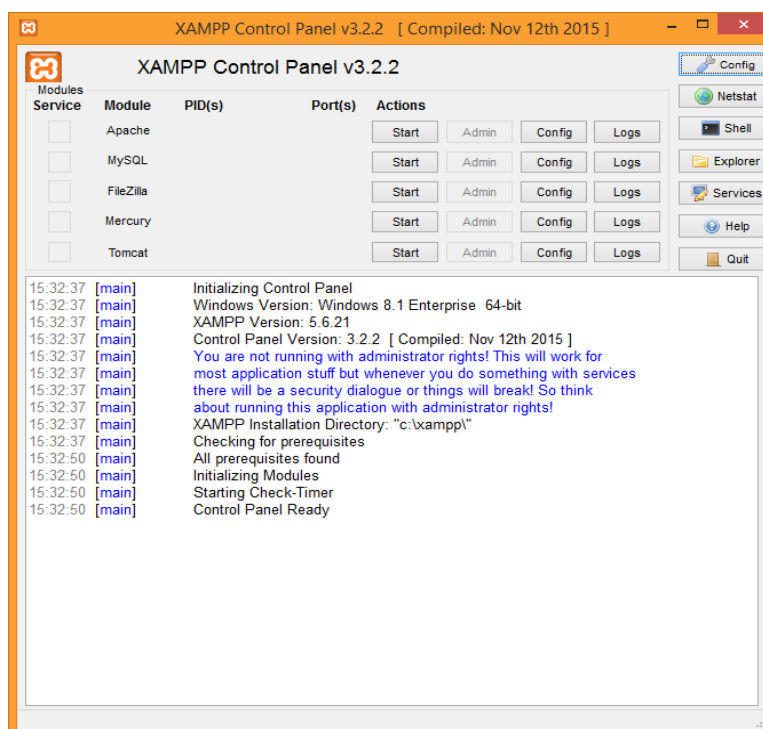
XAMPP Control Panel v3.2.2 [ Compiled: Nov 12th 2015 ]

XAMPP Control Panel v3.2.2

Config
Netstat
Shell
Explorer
Services
Help
Quit

Modules

| Service | Module | PID(s) | Port(s) | Actions | | | |
|---|---|---|---|---|---|---|---|
| | Apache | | | Start | Admin | Config | Logs |
| | MySQL | | | Start | Admin | Config | Logs |
| | FileZilla | | | Start | Admin | Config | Logs |
| | Mercury | | | Start | Admin | Config | Logs |
| | Tomcat | | | Start | Admin | Config | Logs |

15:32:37 [main] Initializing Control Panel
15:32:37 [main] Windows Version: Windows 8.1 Enterprise 64-bit
15:32:37 [main] XAMPP Version: 5.6.21
15:32:37 [main] Control Panel Version: 3.2.2 [ Compiled: Nov 12th 2015 ]
15:32:37 [main] You are not running with administrator rights! This will work for
15:32:37 [main] most application stuff but whenever you do something with services
15:32:37 [main] there will be a security dialogue or things will break! So think
15:32:37 [main] about running this application with administrator rights!
15:32:37 [main] XAMPP Installation Directory: "c:\xampp\"
15:32:37 [main] Checking for prerequisites
15:32:50 [main] All prerequisites found
15:32:50 [main] Initializing Modules
15:32:50 [main] Starting Check-Timer
15:32:50 [main] Control Panel Ready